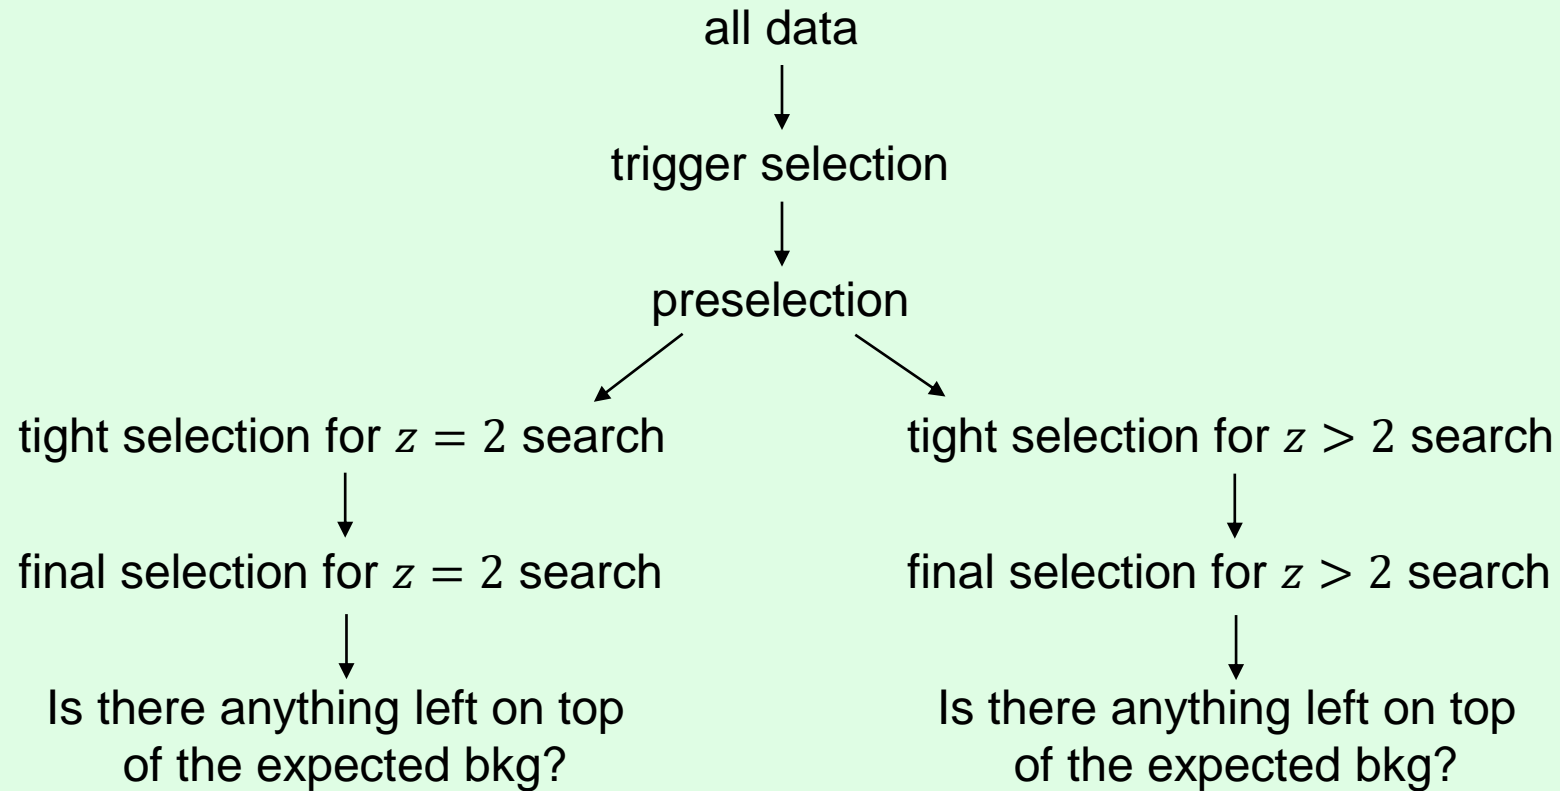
all data

trigger selection

preselection

tight selection for $z = 2$ search

final selection for $z = 2$ search

Is there anything left on top of the expected bkg?

tight selection for $z > 2$ search

final selection for $z > 2$ search

Is there anything left on top of the expected bkg?